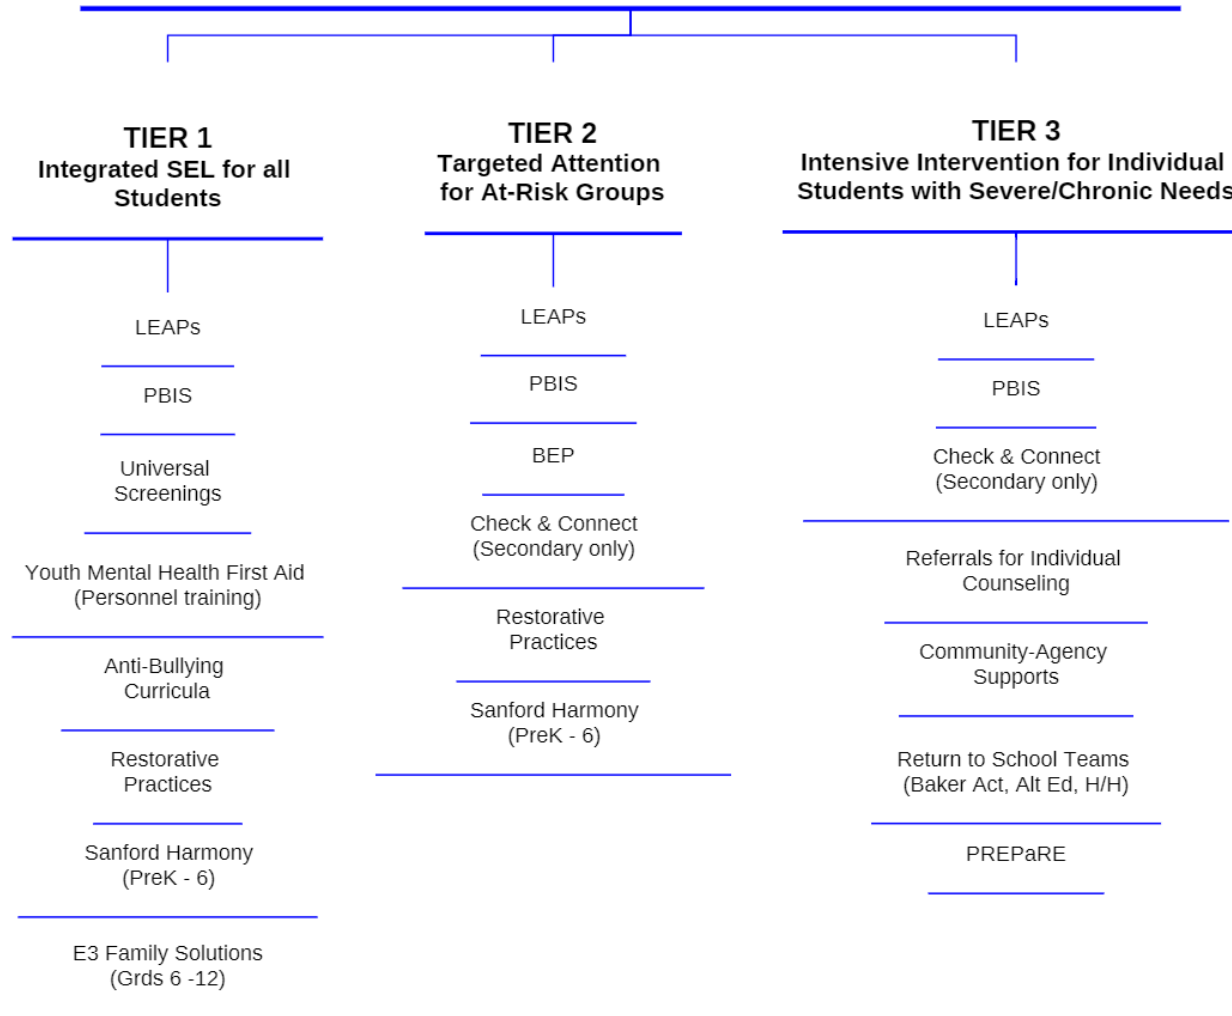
TIER 1
Integrated SEL for all Students

LEAPs

PBIS

Universal Screenings

Youth Mental Health First Aid (Personnel training)

Anti-Bullying Curricula

Restorative Practices

Sanford Harmony (PreK - 6)

E3 Family Solutions (Grds 6 -12)

TIER 2
Targeted Attention for At-Risk Groups

LEAPs

PBIS

BEP

Check & Connect (Secondary only)

Restorative Practices

Sanford Harmony (PreK - 6)

TIER 3
Intensive Intervention for Individual Students with Severe/Chronic Needs

LEAPs

PBIS

Check & Connect (Secondary only)

Referrals for Individual Counseling

Community-Agency Supports

Return to School Teams (Baker Act, Alt Ed, H/H)

PREPaRE